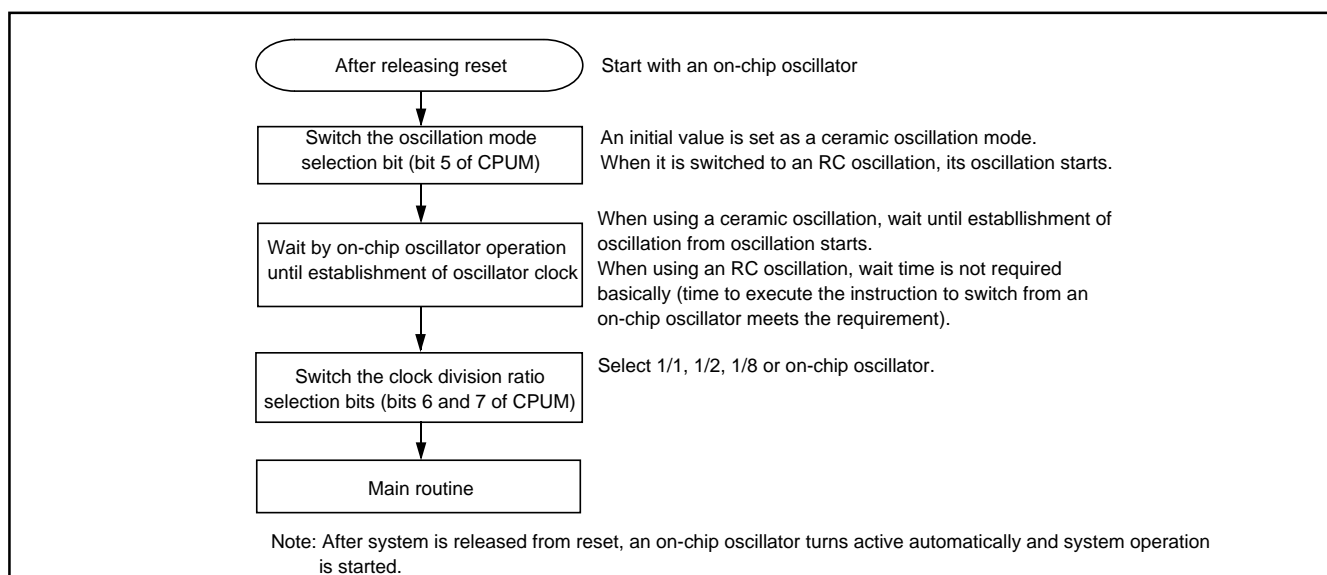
After releasing reset

Start with an on-chip oscillator

Switch the oscillation mode selection bit (bit 5 of CPUM)

An initial value is set as a ceramic oscillation mode.
When it is switched to an RC oscillation, its oscillation starts.

Wait by on-chip oscillator operation until establishment of oscillator clock

When using a ceramic oscillation, wait until establlishment of oscillation from oscillation starts.
When using an RC oscillation, wait time is not required basically (time to execute the instruction to switch from an on-chip oscillator meets the requirement).

Switch the clock division ratio selection bits (bits 6 and 7 of CPUM)

Select 1/1, 1/2, 1/8 or on-chip oscillator.

Main routine

Note: After system is released from reset, an on-chip oscillator turns active automatically and system operation is started.